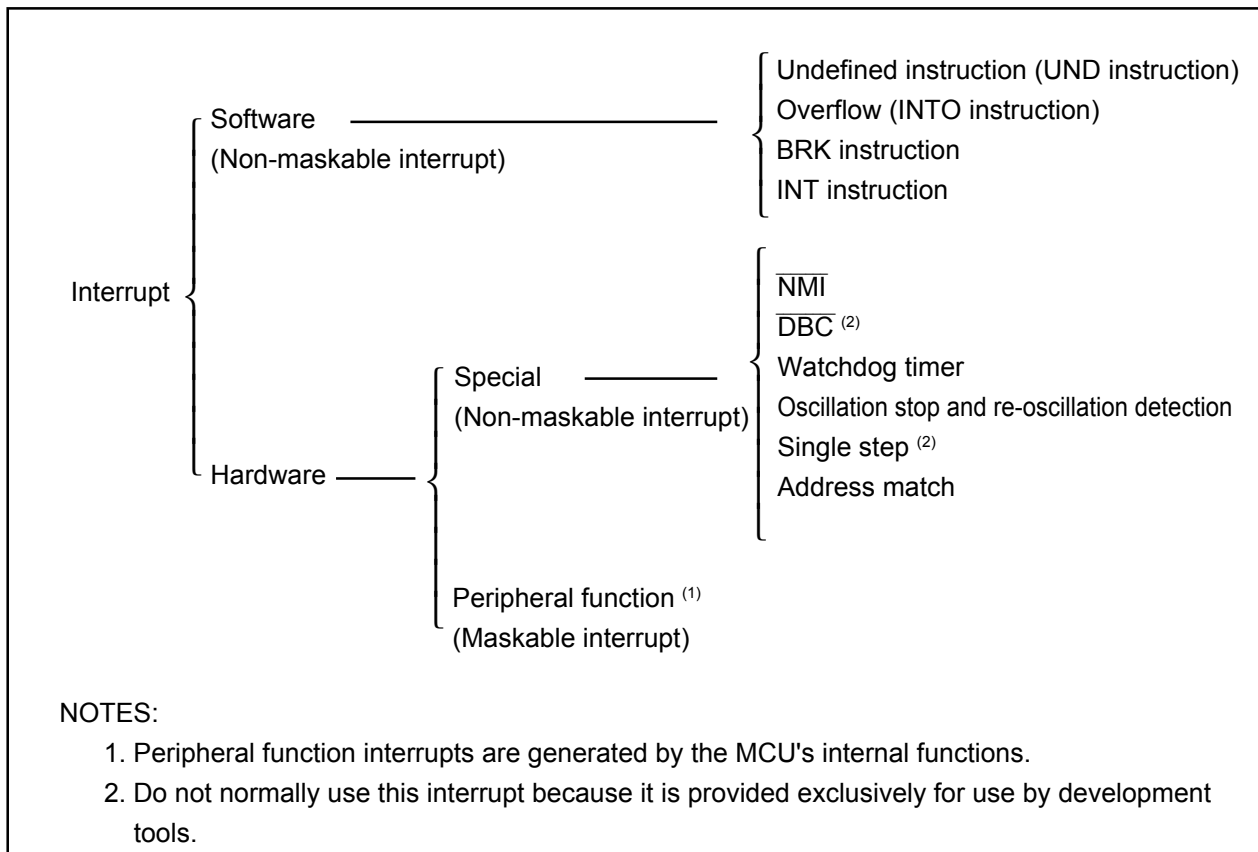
Interrupt

Software
(Non-maskable interrupt)

Undefined instruction (UND instruction)
Overflow (INTO instruction)
BRK instruction
INT instruction

Hardware

Special
(Non-maskable interrupt)

$\overline{\text{NMI}}$
$\overline{\text{DBC}}$ (2)
Watchdog timer
Oscillation stop and re-oscillation detection
Single step (2)
Address match

Peripheral function (1)
(Maskable interrupt)

NOTES:
1. Peripheral function interrupts are generated by the MCU's internal functions.
2. Do not normally use this interrupt because it is provided exclusively for use by development tools.